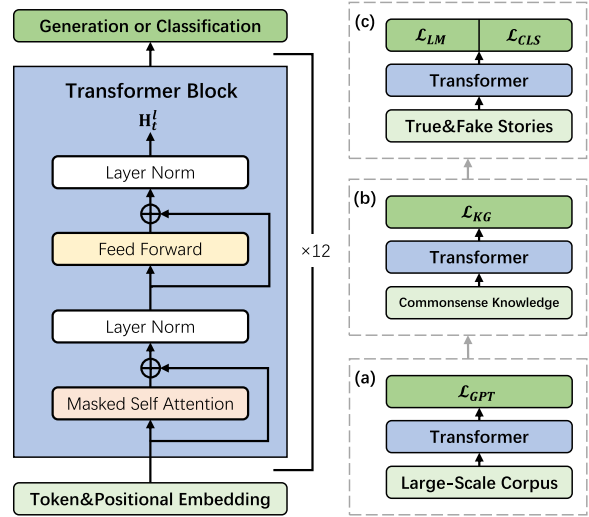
Generation or Classification

Transformer Block

$\mathbf{H}_t^l$

Layer Norm

Feed Forward

Layer Norm

Masked Self Attention

×12

Token&Positional Embedding

(c)

$\mathcal{L}_{LM}$ | $\mathcal{L}_{CLS}$

Transformer

True&Fake Stories

(b)

$\mathcal{L}_{KG}$

Transformer

Commonsense Knowledge

(a)

$\mathcal{L}_{GPT}$

Transformer

Large-Scale Corpus